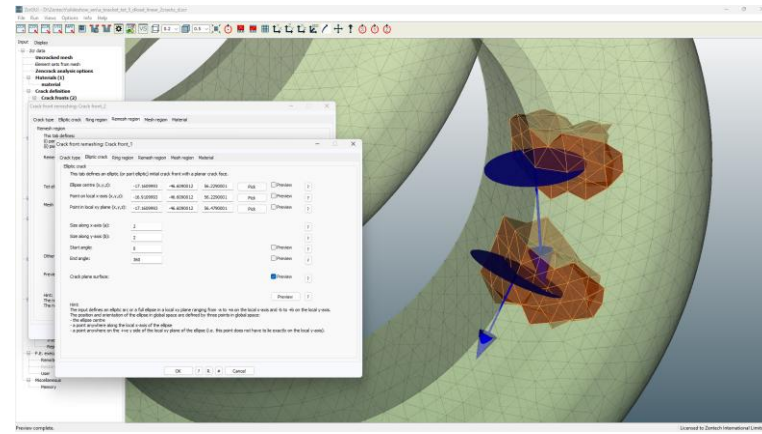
File Run View Options Info Help

Input Display

Uncracked mesh
Element sets from mesh
Zencrack analysis options
Materials (1)
material
Crack definition
Crack fronts (2)

Crack front remeshing: Crack front_2

Crack type Elliptic crack Ring region Remesh region Mesh region Material

Remesh region

Crack front remeshing: Crack front_1

Crack type Elliptic crack Ring region Remesh region Mesh region Material

Elliptic crack
This tab defines an elliptic (or part elliptic) initial crack front with a planar crack face.

| Ellipse centre (x,y,z): | -17.1609955 | -46.6090012 | 56.2290001 | Pick | Preview | ? |
|---|---|---|---|---|---|---|
| Point on local x-axis (x,y,z): | -16.9109955 | -46.6090012 | 56.2290001 | Pick | Preview | ? |
| Point in local xy plane (x,y,z): | -17.1609955 | -46.6090012 | 56.4790001 | Pick | Preview | ? |

Size along x-axis (a): 2 ?
Size along y-axis (b): 2 ?
Start angle: 0 Preview ?
End angle: 360 Preview ?

Crack plane surface: Preview ?

Preview

Hint
The input defines an elliptic arc or a full ellipse in a local xy-plane ranging from -a to +a on the local x-axis and -b to +b on the local y-axis.
The position and orientation of the ellipse in global space are defined by three points in global space:
- the ellipse centre
- a point anywhere along the local x-axis of the ellipse
- a point anywhere on the +ve y side of the local xy plane of the ellipse (i.e. this point does not have to be exactly on the local y-axis).

OK ? Cancel

Preview complete.

Licensed to Zentech International Limit